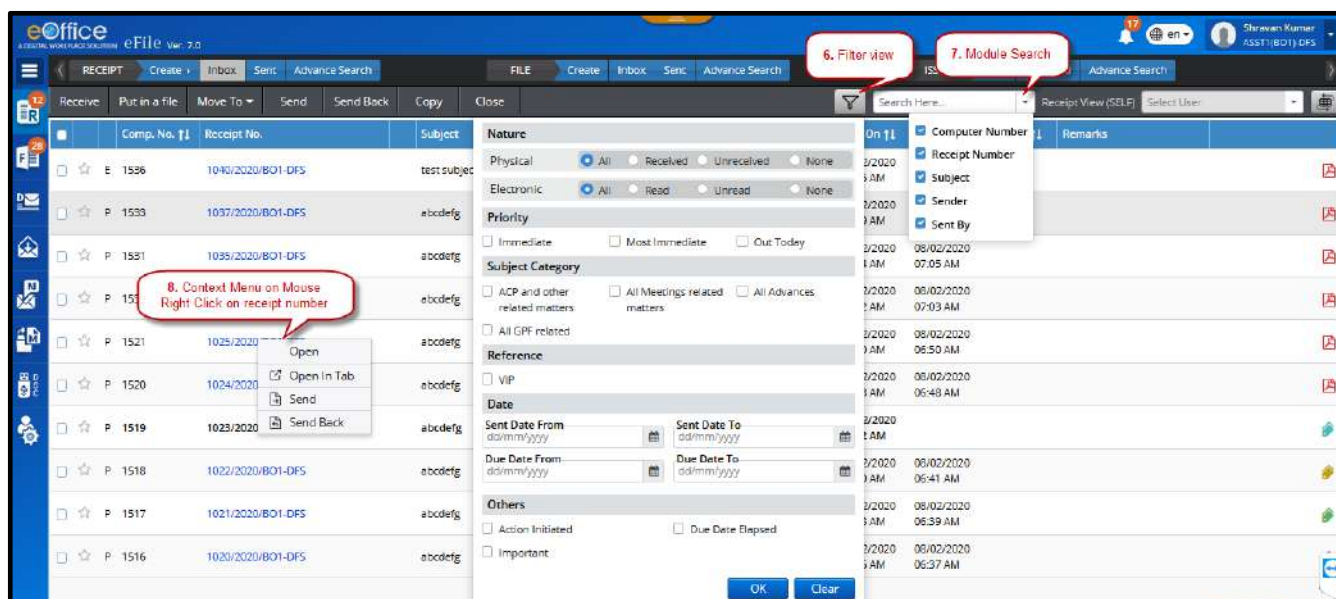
eOffice A DIGITAL WORKPLACE SOLUTION eFile Ver. 7.0

17 en Shravan Kumar ASST1(BO1)-DFS

RECEIPT Create Inbox Sent Advance Search FILE Create Inbox Sent Advance Search ISS Advance Search

6. Filter view

7. Module Search

Receive Put in a file Move To Send Send Back Copy Close

Search Here... Receipt View (SELF) Select User

Computer Number
Receipt Number
Subject
Sender
Sent By

| | Comp. No. | Receipt No. | Subject | On | | Remarks |
|---|---|---|---|---|---|---|
| E | 1536 | 1040/2020/BO1-DFS | test subjec | 2/2020 AM | | |
| P | 1533 | 1037/2020/BO1-DFS | abcdefg | 2/2020 AM | | |
| P | 1531 | 1035/2020/BO1-DFS | abcdefg | 2/2020 AM | 08/02/2020 07:05 AM | |
| P | 153 | | abcdefg | 2/2020 AM | 08/02/2020 07:03 AM | |
| P | 1521 | 1025/2020 | abcdefg | 2/2020 AM | 08/02/2020 06:50 AM | |
| P | 1520 | 1024/2020 | abcdefg | 2/2020 AM | 08/02/2020 06:48 AM | |
| P | 1519 | 1023/2020 | abcdefg | 2/2020 AM | | |
| P | 1518 | 1022/2020/BO1-DFS | abcdefg | 2/2020 AM | 08/02/2020 06:41 AM | |
| P | 1517 | 1021/2020/BO1-DFS | abcdefg | 2/2020 AM | 08/02/2020 06:39 AM | |
| P | 1516 | 1020/2020/BO1-DFS | abcdefg | 2/2020 AM | 08/02/2020 06:37 AM | |

8. Context Menu on Mouse Right Click on receipt number

Open
Open In Tab
Send
Send Back

Nature
Physical All Received Unreceived None
Electronic All Read Unread None
Priority
Immediate Most Immediate Out Today
Subject Category
ACP and other related matters All Meetings related matters All Advances
All GPF related
Reference
VIP
Date
Sent Date From dd/mm/yyyy Sent Date To dd/mm/yyyy
Due Date From dd/mm/yyyy Due Date To dd/mm/yyyy
Others
Action Initiated Due Date Elapsed
Important
OK Clear